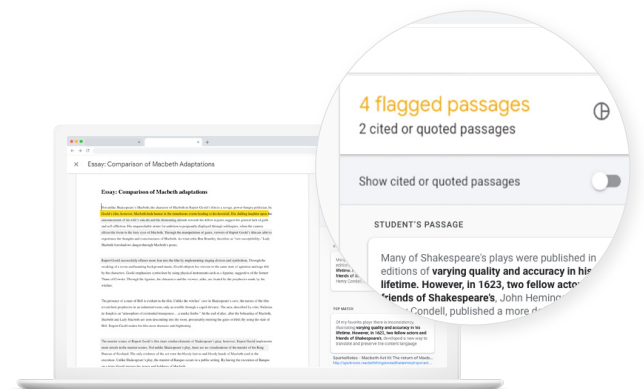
4 flagged passages
2 cited or quoted passages

Show cited or quoted passages

STUDENT'S PASSAGE

Many of Shakespeare's plays were published in editions of varying quality and accuracy in his lifetime. However, in 1623, two fellow actors friends of Shakespeare's, John Heming Condell, published a more d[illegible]

Essay: Comparison of Macbeth Adaptations

Essay: Comparison of Macbeth adaptations

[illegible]

TOP MATCH

Of my favorite, plays there is inconsistency. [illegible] varying quality and accuracy in his lifetime. However, in 1623, two fellow actors and friends of Shakespeare's, developed a new way to translate and preserve the content language.

SparkNotes : Macbeth Act III: The return of Macb...
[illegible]